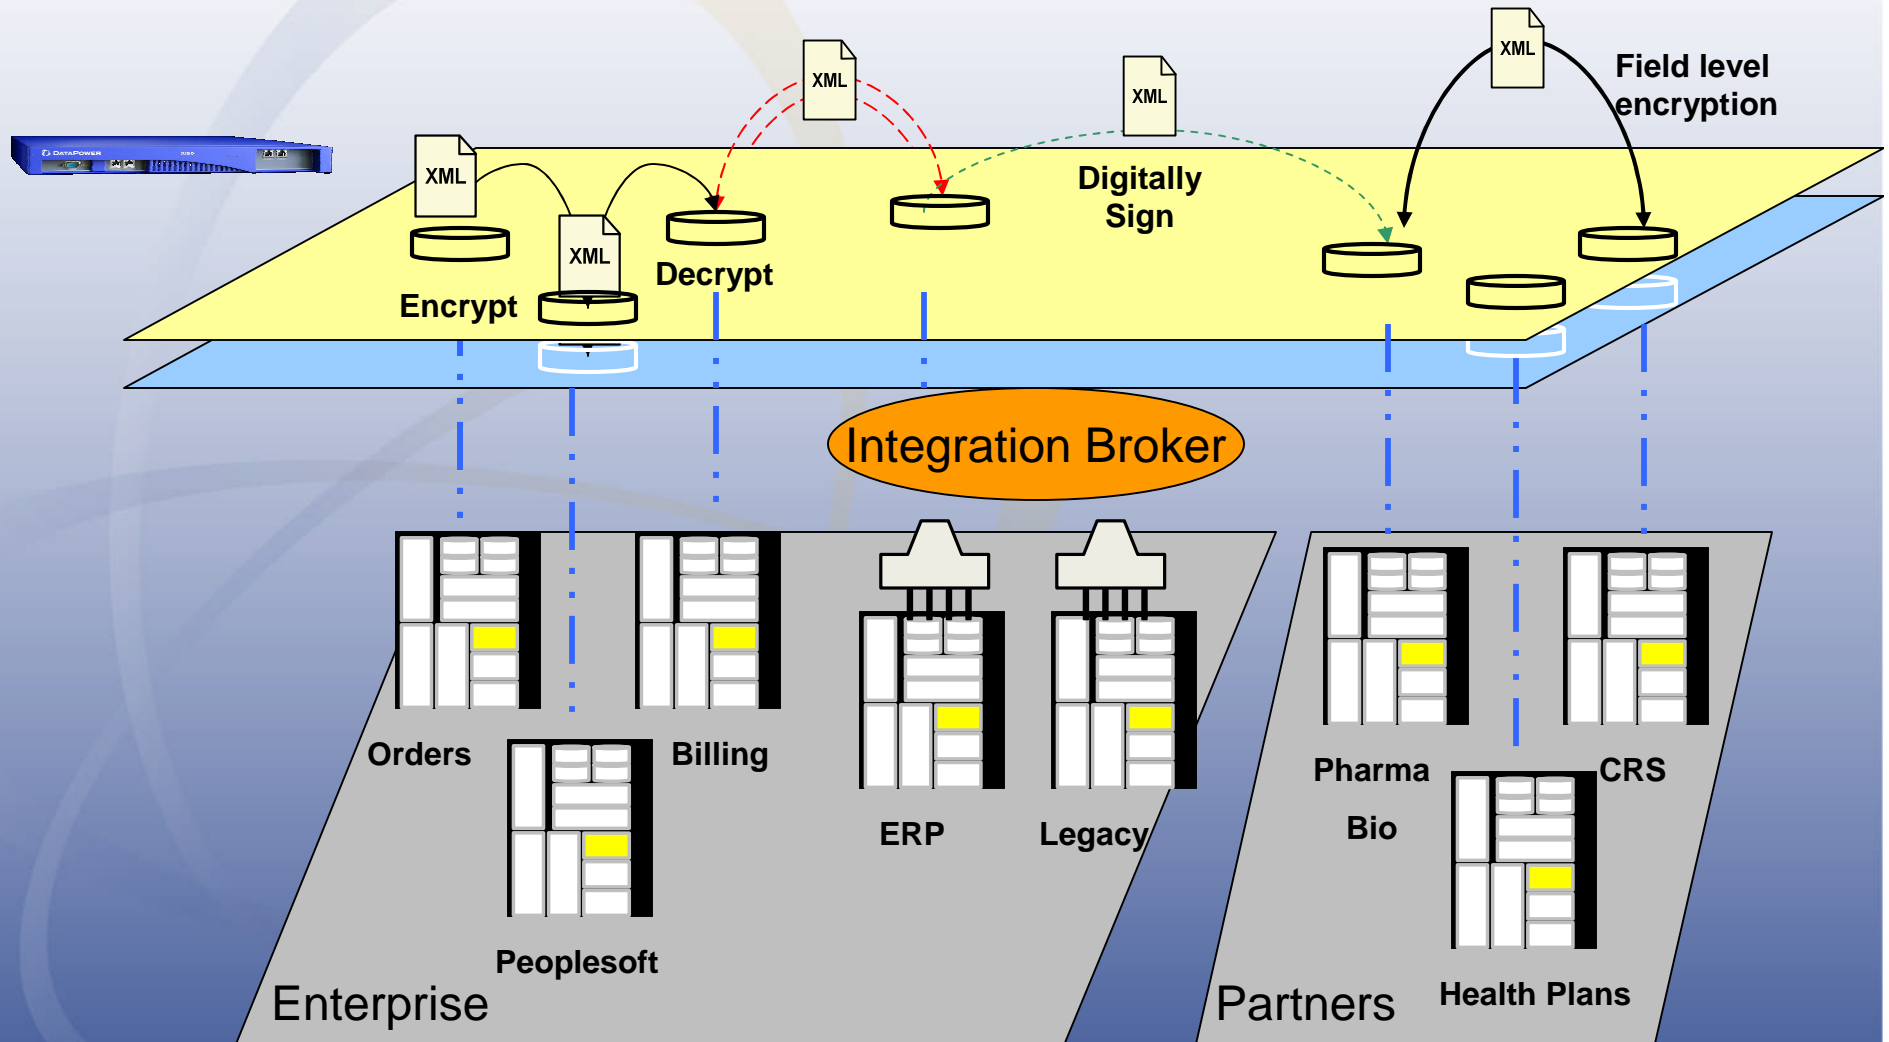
DATAPOWER

XML

XML

XML

XML

XML

Field level encryption

Digitally Sign

Encrypt

Decrypt

Integration Broker

Orders

Billing

Peoplesoft

ERP

Legacy

Enterprise

Pharma

Bio

CRS

Health Plans

Partners